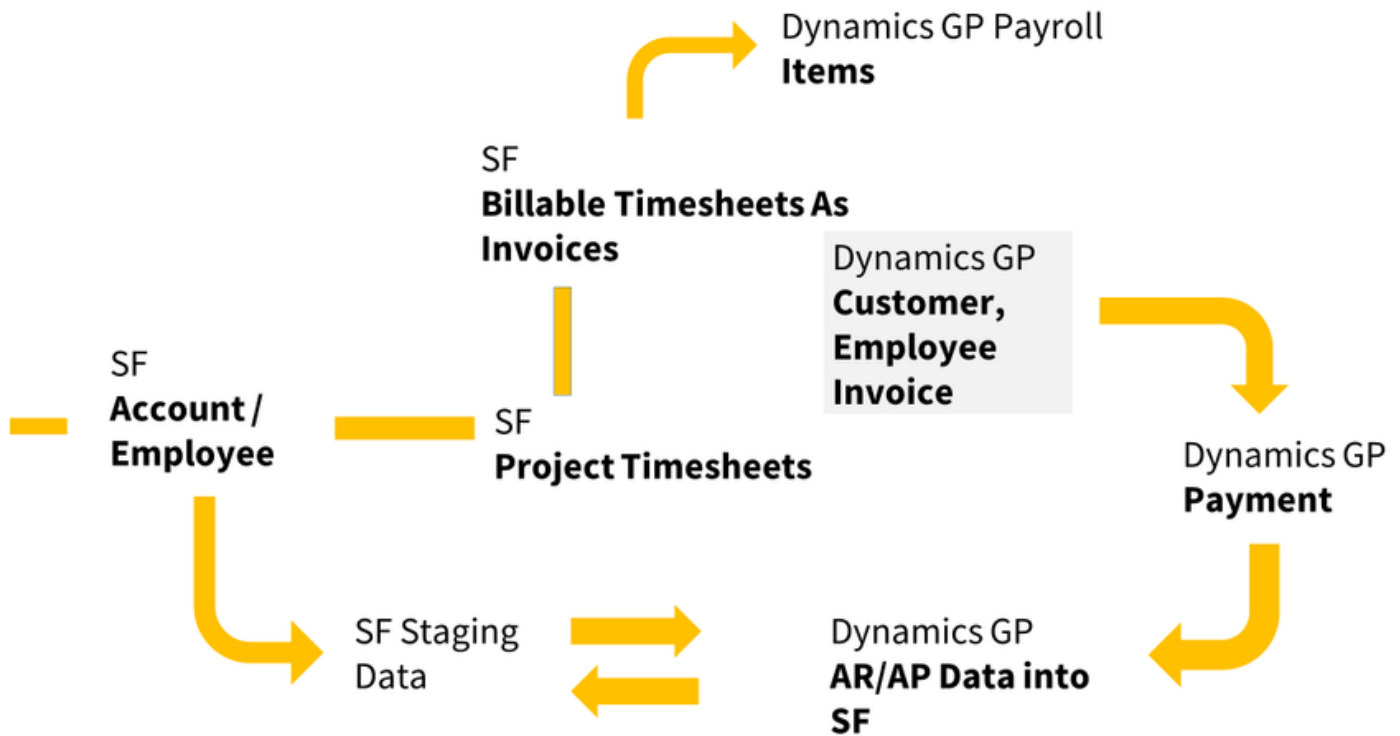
Dynamics GP Payroll
**Items**

SF
**Billable Timesheets As Invoices**

Dynamics GP
**Customer, Employee Invoice**

SF
**Account / Employee**

SF
**Project Timesheets**

Dynamics GP
**Payment**

SF Staging Data

Dynamics GP
**AR/AP Data into SF**